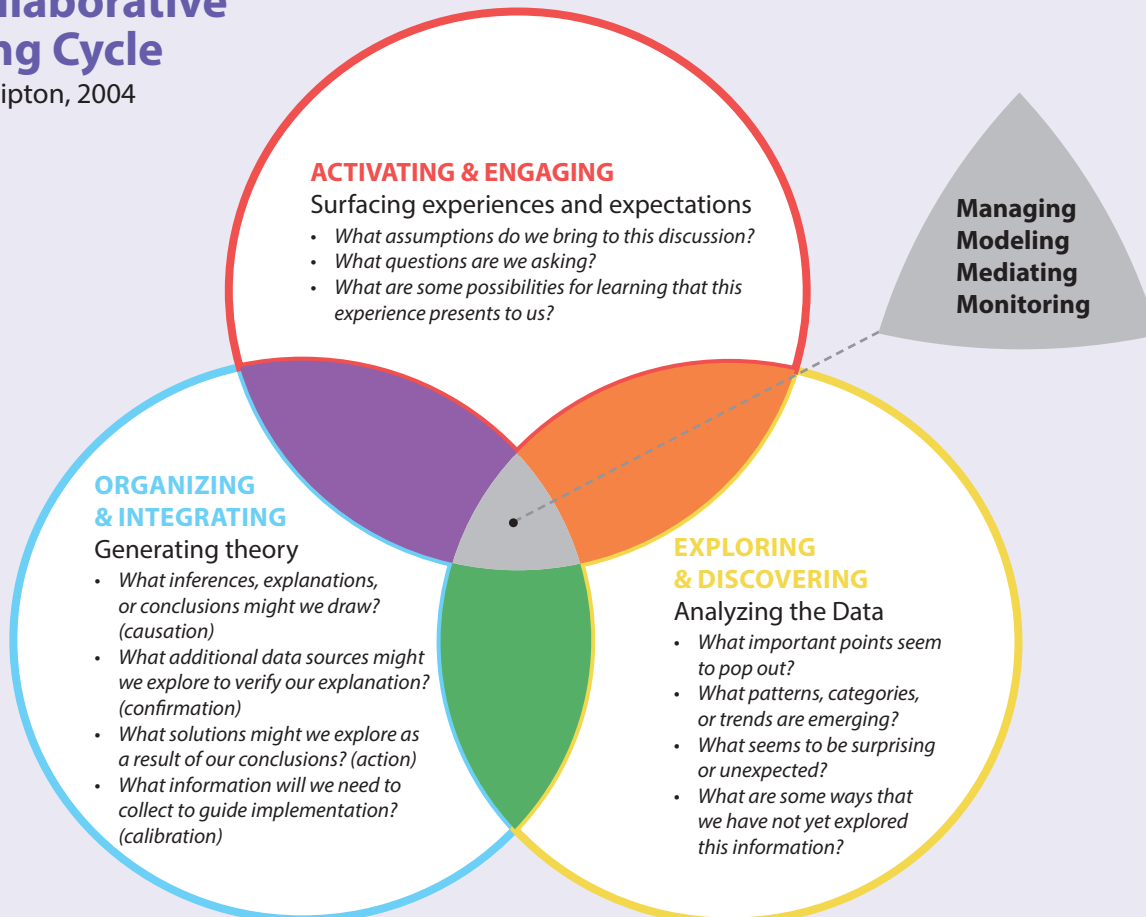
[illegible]laborative
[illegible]ng Cycle
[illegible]ipton, 2004

ACTIVATING & ENGAGING
Surfacing experiences and expectations
• What assumptions do we bring to this discussion?
• What questions are we asking?
• What are some possibilities for learning that this experience presents to us?

Managing
Modeling
Mediating
Monitoring

ORGANIZING & INTEGRATING
Generating theory
• What inferences, explanations, or conclusions might we draw? (causation)
• What additional data sources might we explore to verify our explanation? (confirmation)
• What solutions might we explore as a result of our conclusions? (action)
• What information will we need to collect to guide implementation? (calibration)

EXPLORING & DISCOVERING
Analyzing the Data
• What important points seem to pop out?
• What patterns, categories, or trends are emerging?
• What seems to be surprising or unexpected?
• What are some ways that we have not yet explored this information?